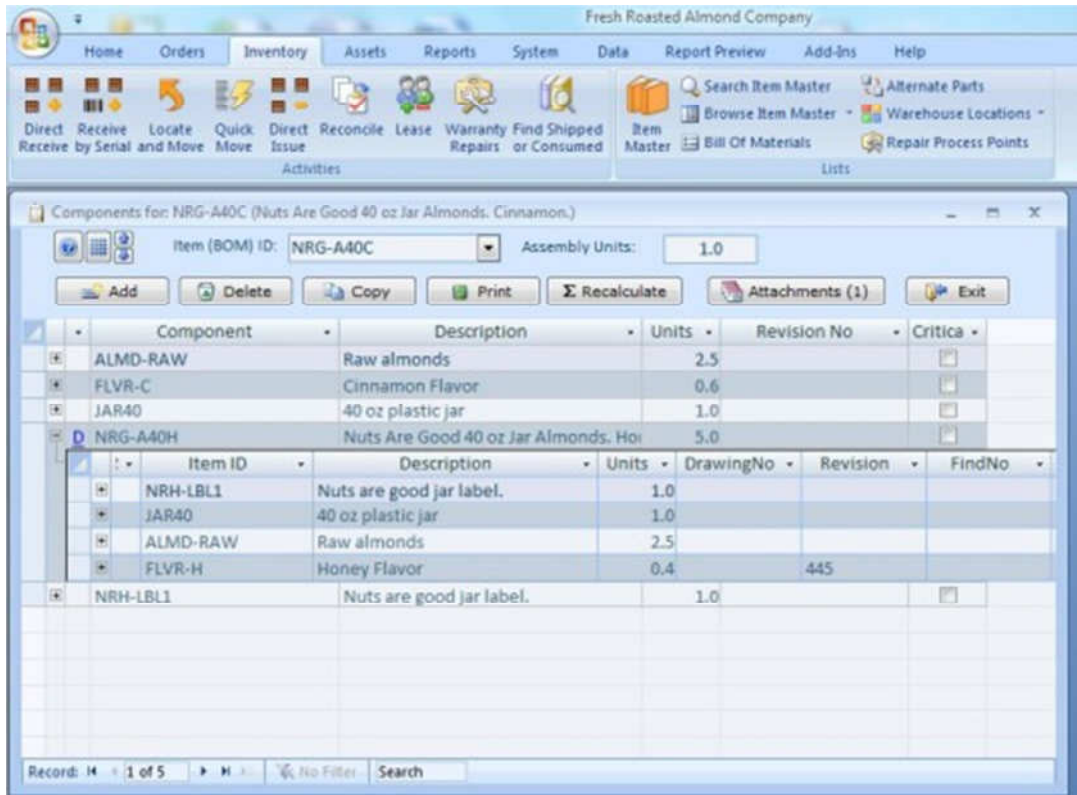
Fresh Roasted Almond Company

Home Orders Inventory Assets Reports System Data Report Preview Add-Ins Help

Direct Receive Receive by Serial Locate and Move Quick Move Direct Issue Reconcile Lease Warranty Repairs Find Shipped or Consumed

Activities

Item Master Search Item Master Browse Item Master Bill Of Materials Alternate Parts Warehouse Locations Repair Process Points

Lists

Components for: NRG-A40C (Nuts Are Good 40 oz Jar Almonds. Cinnamon.)

Item (BOM) ID: NRG-A40C Assembly Units: 1.0

Add Delete Copy Print Σ Recalculate Attachments (1) Exit

| Component | Description | Units | Revision No | Critica |
|---|---|---|---|---|
| ALMD-RAW | Raw almonds | 2.5 | | |
| FLVR-C | Cinnamon Flavor | 0.6 | | |
| JAR40 | 40 oz plastic jar | 1.0 | | |
| D NRG-A40H | Nuts Are Good 40 oz Jar Almonds. Hoi | 5.0 | | |

| Item ID | Description | Units | DrawingNo | Revision | FindNo |
|---|---|---|---|---|---|
| NRH-LBL1 | Nuts are good jar label. | 1.0 | | | |
| JAR40 | 40 oz plastic jar | 1.0 | | | |
| ALMD-RAW | Raw almonds | 2.5 | | | |
| FLVR-H | Honey Flavor | 0.4 | | 445 | |

| Component | Description | Units | Revision No | Critica |
|---|---|---|---|---|
| NRH-LBL1 | Nuts are good jar label. | 1.0 | | |

Record: 1 of 5 No Filter Search